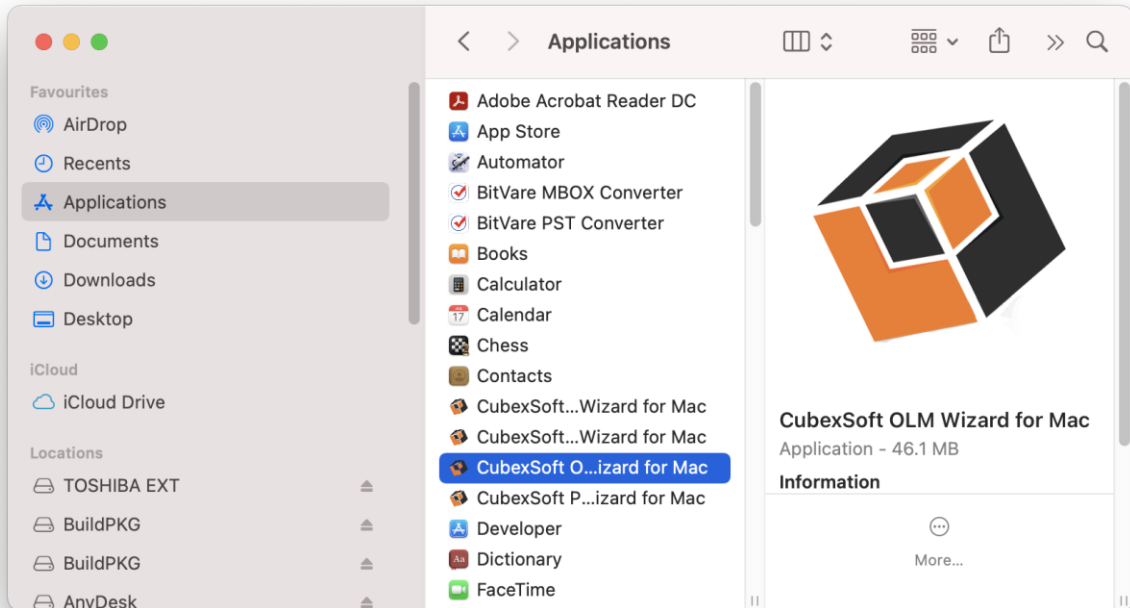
Applications

Favourites
AirDrop
Recents
Applications
Documents
Downloads
Desktop

iCloud
iCloud Drive

Locations
TOSHIBA EXT
BuildPKG
BuildPKG
AnyDesk

Adobe Acrobat Reader DC
App Store
Automator
BitVare MBOX Converter
BitVare PST Converter
Books
Calculator
Calendar
Chess
Contacts
CubexSoft...Wizard for Mac
CubexSoft...Wizard for Mac
CubexSoft O...izard for Mac
CubexSoft P...izard for Mac
Developer
Dictionary
FaceTime

CubexSoft OLM Wizard for Mac
Application - 46.1 MB
Information
More...